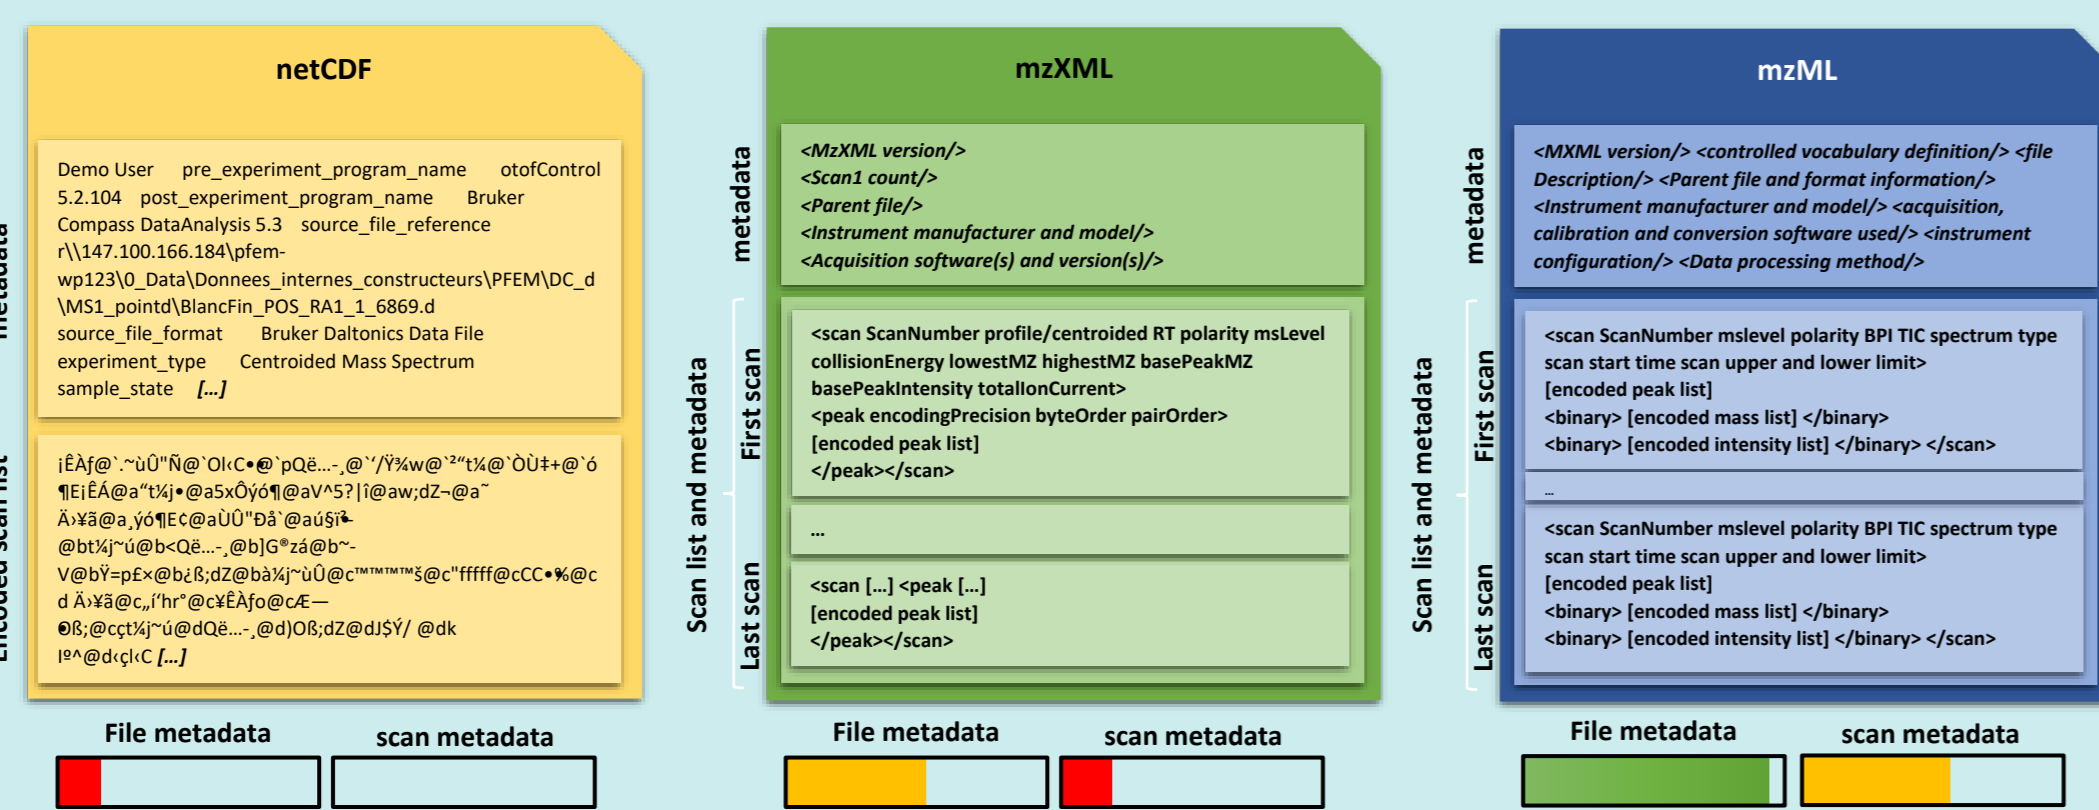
metadata

Encoded scan list

netCDF

Demo User pre_experiment_program_name otofControl 5.2.104 post_experiment_program_name Bruker Compass DataAnalysis 5.3 source_file_reference r\\147.100.166.184\pfem-wp123\0_Data\Donnees_internes_constructeurs\PFEM\DC_d\MS1_pointd\BlancFin_POS_RA1_1_6869.d source_file_format Bruker Daltonics Data File experiment_type Centroided Mass Spectrum sample_state *[...]*

¡ÊÀƒ@`.~ùÛ"Ñ@`Ol‹C•@`pQë...-¸@`'/Ÿ¾w@`²"t¼@`ÒÙ‡+@`ó¶E¡ÊÁ@a"t¼j•@a5xÔýó¶@aV^5?|î@aw;dZ¬@a˜Ä›¥ã@a¸ýó¶E¢@aÙÛ"Ðå`@aú§ï@bt¼j~ú@b<Që...-¸@b]G®zá@b~-V@bŸ=p£×@b¿ß;dZ@bà¼j~ùÛ@c™™™š@c"fffff@cCC•%@cd Ä›¥ã@c„í'hr°@c¥ÊÀfo@cÆ—ÐßŞ;@cçt¼j~ú@dQë...-¸@d)Oß;dZ@dJ$Ý/ @dkl⁰^@d‹çl‹C *[...]*

mzXML

metadata

*<MzXML version/>*
*<Scan1 count/>*
*<Parent file/>*
*<Instrument manufacturer and model/>*
*<Acquisition software(s) and version(s)/>*

Scan list and metadata

First scan

<scan ScanNumber profile/centroided RT polarity msLevel collisionEnergy lowestMZ highestMZ basePeakMZ basePeakIntensity totalIonCurrent>
<peak encodingPrecision byteOrder pairOrder>
[encoded peak list]
</peak></scan>

...

Last scan

<scan [...] <peak [...]
[encoded peak list]
</peak></scan>

mzML

metadata

*<MXML version/> <controlled vocabulary definition/> <file Description/> <Parent file and format information/> <Instrument manufacturer and model/> <acquisition, calibration and conversion software used/> <instrument configuration/> <Data processing method/>*

Scan list and metadata

First scan

<scan ScanNumber mslevel polarity BPI TIC spectrum type scan start time scan upper and lower limit>
[encoded peak list]
<binary> [encoded mass list] </binary>
<binary> [encoded intensity list] </binary> </scan>

...

Last scan

<scan ScanNumber mslevel polarity BPI TIC spectrum type scan start time scan upper and lower limit>
[encoded peak list]
<binary> [encoded mass list] </binary>
<binary> [encoded intensity list] </binary> </scan>

File metadata scan metadata

File metadata scan metadata

File metadata scan metadata